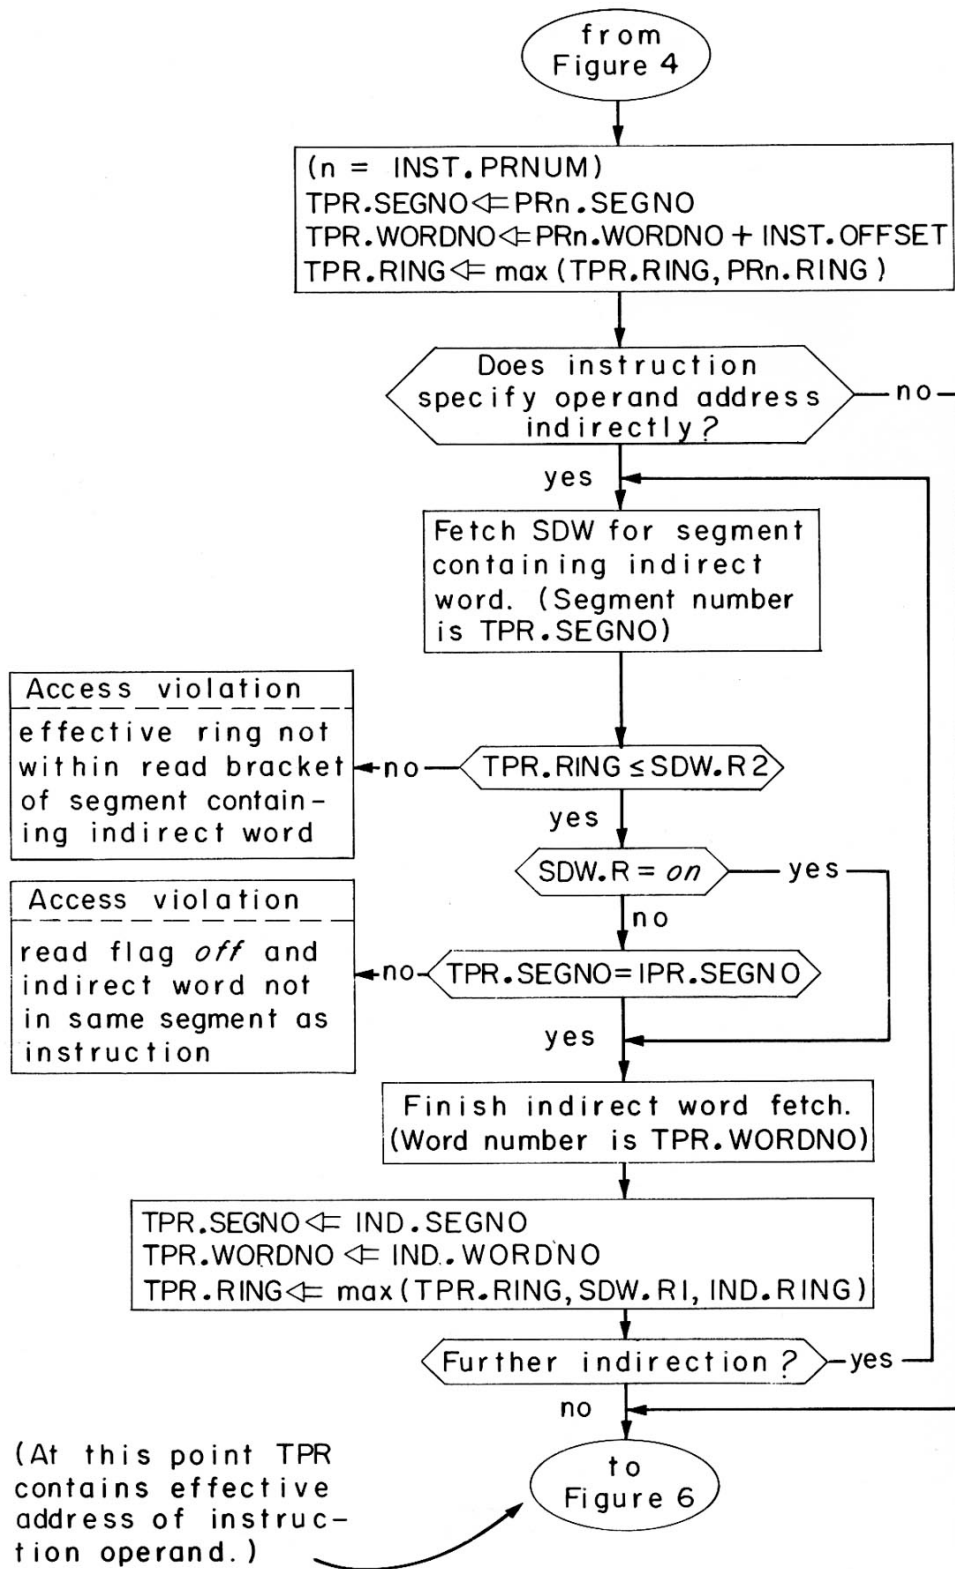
from Figure 4

(n = INST.PRNUM)
TPR.SEGNO $\Leftarrow$ PRn.SEGNO
TPR.WORDNO $\Leftarrow$ PRn.WORDNO + INST.OFFSET
TPR.RING $\Leftarrow$ max (TPR.RING, PRn.RING)

Does instruction specify operand address indirectly?

no

yes

Fetch SDW for segment containing indirect word. (Segment number is TPR.SEGNO)

Access violation
effective ring not within read bracket of segment containing indirect word

no

TPR.RING $\leq$ SDW.R2

yes

SDW.R = *on*

yes

no

Access violation
read flag *off* and indirect word not in same segment as instruction

no

TPR.SEGNO = IPR.SEGNO

yes

Finish indirect word fetch. (Word number is TPR.WORDNO)

TPR.SEGNO $\Leftarrow$ IND.SEGNO
TPR.WORDNO $\Leftarrow$ IND.WORDNO
TPR.RING $\Leftarrow$ max (TPR.RING, SDW.R1, IND.RING)

Further indirection?

yes

no

(At this point TPR contains effective address of instruction operand.)

to Figure 6